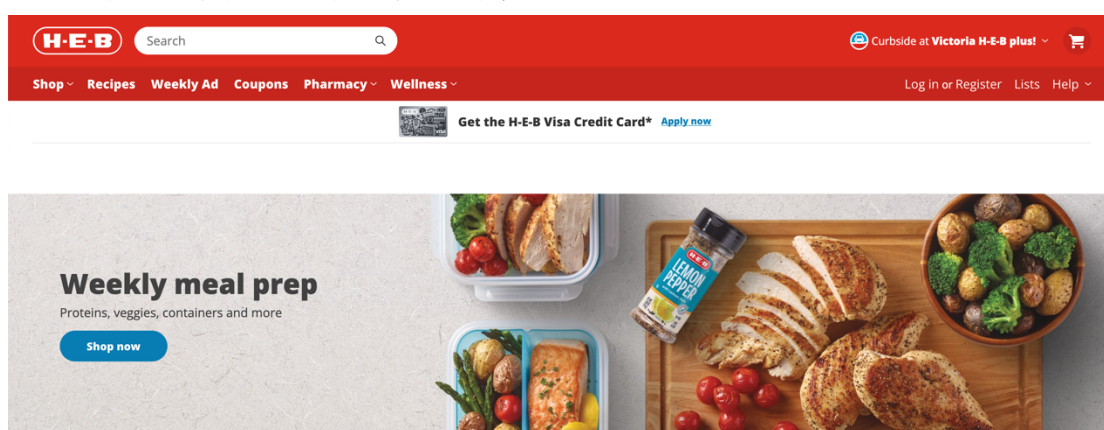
H-E-B

Search

Curbside at Victoria H-E-B plus!

Shop Recipes Weekly Ad Coupons Pharmacy Wellness

Log in or Register Lists Help

Get the H-E-B Visa Credit Card* Apply now

Weekly meal prep

Proteins, veggies, containers and more

Shop now

H-E-B LEMON PEPPER